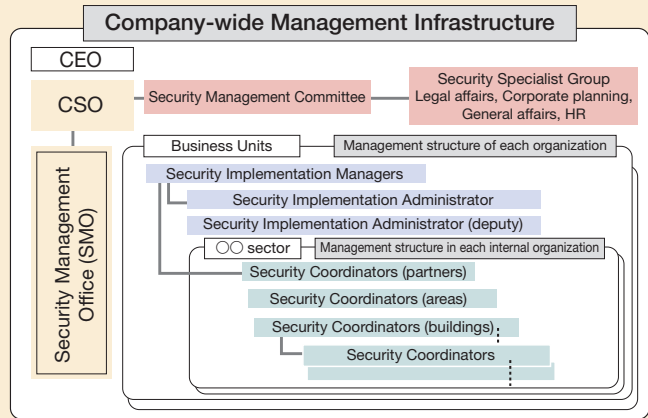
Company-wide Management Infrastructure

CEO

CSO

Security Management Committee

Security Specialist Group
Legal affairs, Corporate planning, General affairs, HR

Security Management Office (SMO)

Business Units

Management structure of each organization

Security Implementation Managers

Security Implementation Administrator

Security Implementation Administrator (deputy)

○○ sector

Management structure in each internal organization

Security Coordinators (partners)

Security Coordinators (areas)

Security Coordinators (buildings)

Security Coordinators